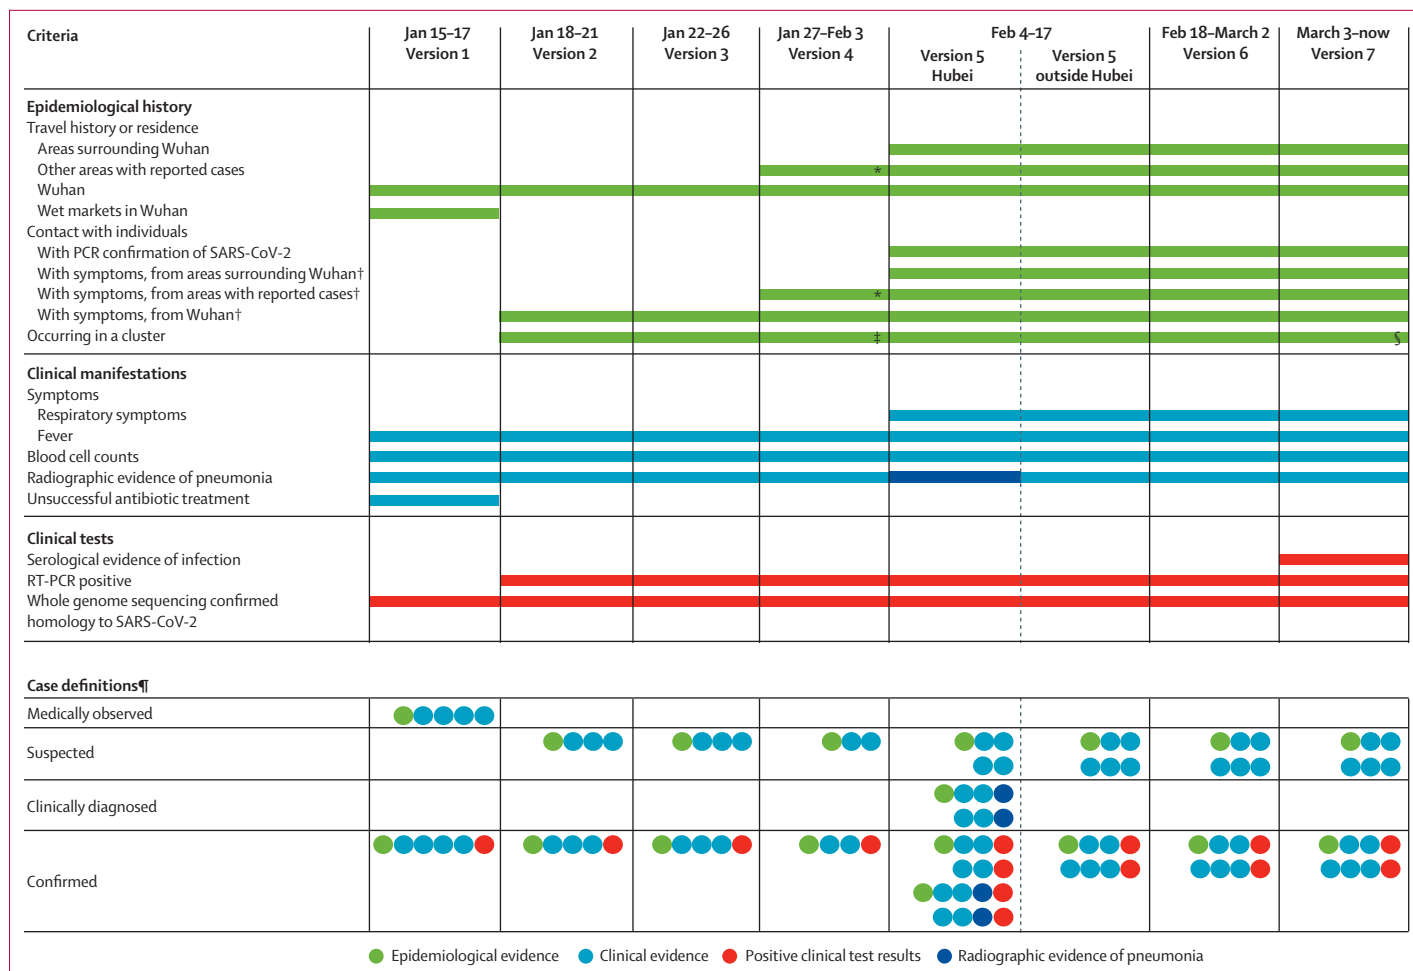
| Criteria | Jan 15–17 Version 1 | Jan 18–21 Version 2 | Jan 22–26 Version 3 | Jan 27–Feb 3 Version 4 | Feb 4–17 Version 5 Hubei | Feb 4–17 Version 5 outside Hubei | Feb 18–March 2 Version 6 | March 3–now Version 7 |
|---|---|---|---|---|---|---|---|---|

**Epidemiological history**
Travel history or residence
Areas surrounding Wuhan
Other areas with reported cases *
Wuhan
Wet markets in Wuhan
Contact with individuals
With PCR confirmation of SARS-CoV-2
With symptoms, from areas surrounding Wuhan†
With symptoms, from areas with reported cases† *
With symptoms, from Wuhan†
Occurring in a cluster ‡ §

**Clinical manifestations**
Symptoms
Respiratory symptoms
Fever
Blood cell counts
Radiographic evidence of pneumonia
Unsuccessful antibiotic treatment

**Clinical tests**
Serological evidence of infection
RT-PCR positive
Whole genome sequencing confirmed homology to SARS-CoV-2

**Case definitions¶**
Medically observed
Suspected
Clinically diagnosed
Confirmed

Epidemiological evidence Clinical evidence Positive clinical test results Radiographic evidence of pneumonia